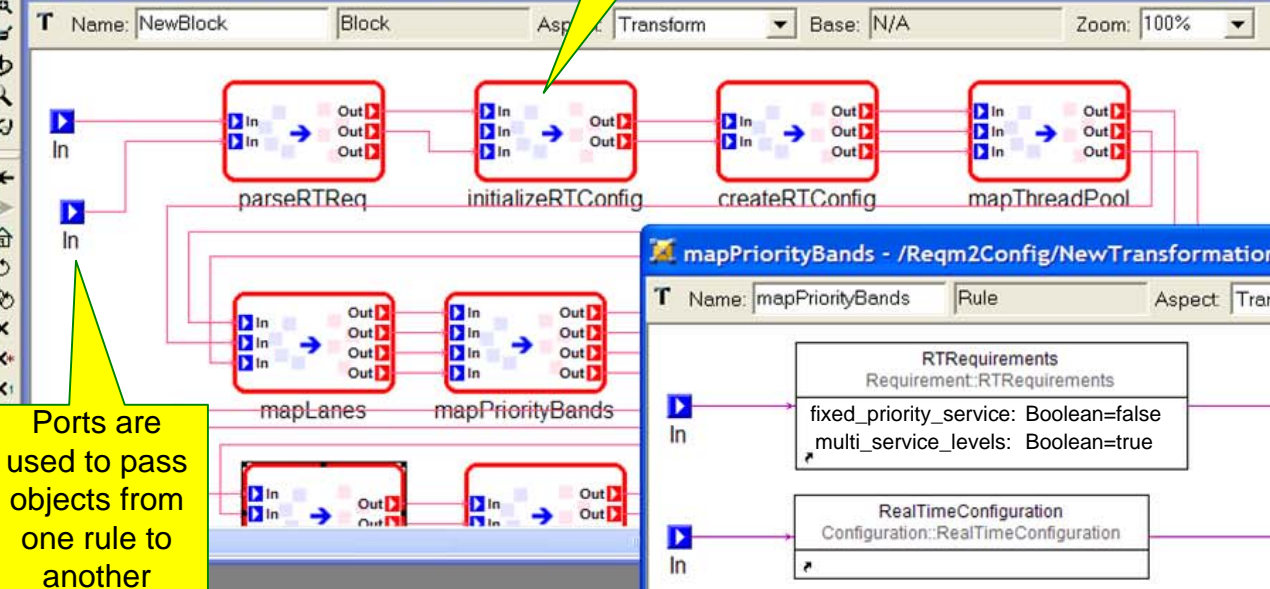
T Name: NewBlock Block Asp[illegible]: Transform Base: N/A Zoom: 100%

In

In

In
In

Out
Out
Out

parseRTReq

In
In
In

Out
Out

initializeRTConfig

In
In

Out
Out
Out

createRTConfig

In
In
In

Out
Out
Out

mapThreadPool

In
In
In

Out
Out
Out
Out

mapLanes

In
In
In
In

Out
Out
Out
Out

mapPriorityBands

In
In

Out
Out

In
In

Out
Out

Ports are used to pass objects from one rule to another

mapPriorityBands - /Reqm2Config/NewTransformation

T Name: mapPriorityBands Rule Aspect: Tran

In

RTRequirements
Requirement::RTRequirements
fixed_priority_service: Boolean=false
multi_service_levels: Boolean=true

In

RealTimeConfiguration
Configuration::RealTimeConfiguration